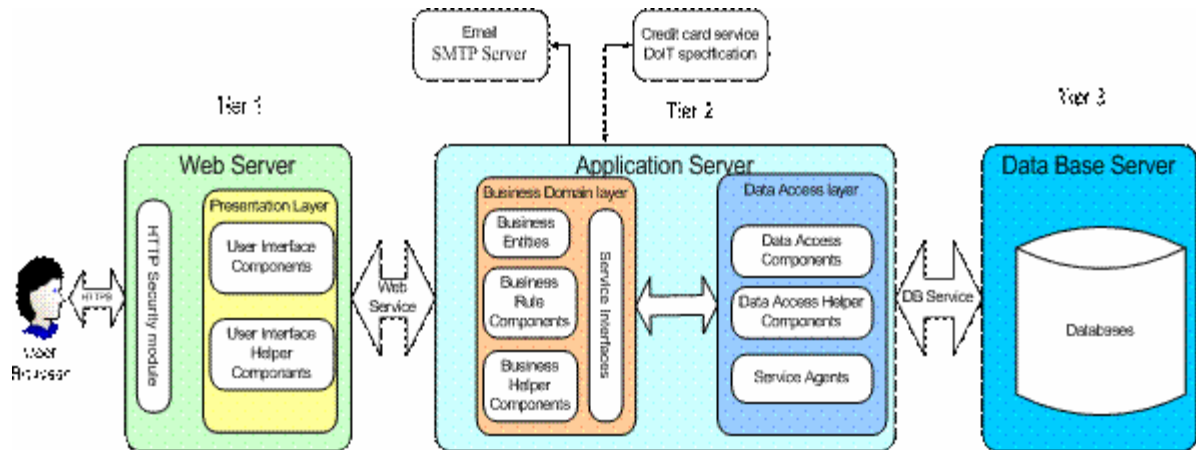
Email
SMTP Server

Credit card service
DoIT specification

Tier 1

Tier 2

Tier 3

Web Server

HTTP Security module

Presentation Layer

User Interface Components

User Interface Helper Componants

HTTPS

User Browser

Web Service

Application Server

Business Domain layer

Business Entities

Business Rule Components

Business Helper Components

Service Interfaces

Data Access layer

Data Access Components

Data Access Helper Components

Service Agents

DB Service

Data Base Server

Databases